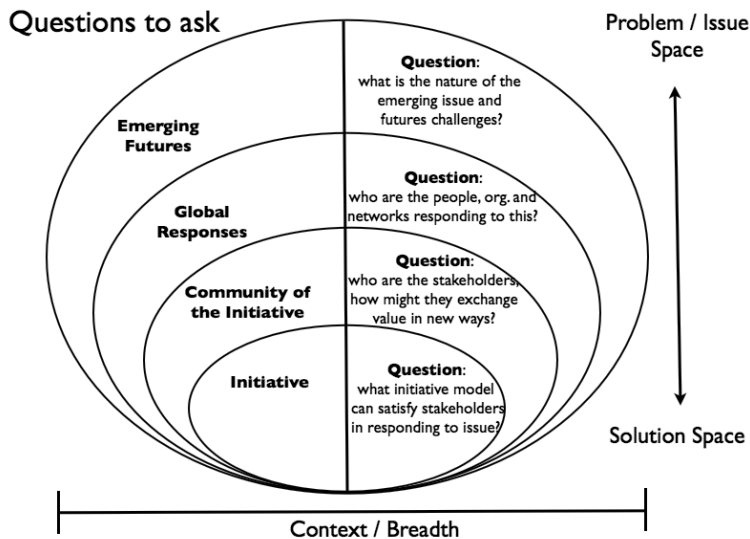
Questions to ask

Problem / Issue Space

Emerging Futures

Question: what is the nature of the emerging issue and futures challenges?

Global Responses

Question: who are the people, org. and networks responding to this?

Community of the Initiative

Question: who are the stakeholders, how might they exchange value in new ways?

Initiative

Question: what initiative model can satisfy stakeholders in responding to issue?

Solution Space

Context / Breadth